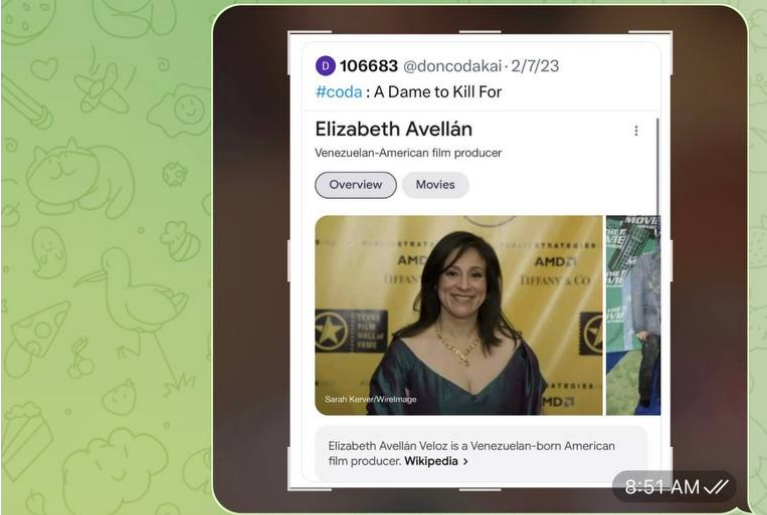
D 106683 @doncodakai · 2/7/23
#coda : A Dame to Kill For

Elizabeth Avellán
Venezuelan-American film producer

Overview Movies

AMD
AMD
TIFFANY & CO.
TEXAS FILM HALL of FAME
Sarah Kerver/WireImage

Elizabeth Avellán Veloz is a Venezuelan-born American film producer. Wikipedia >

8:51 AM